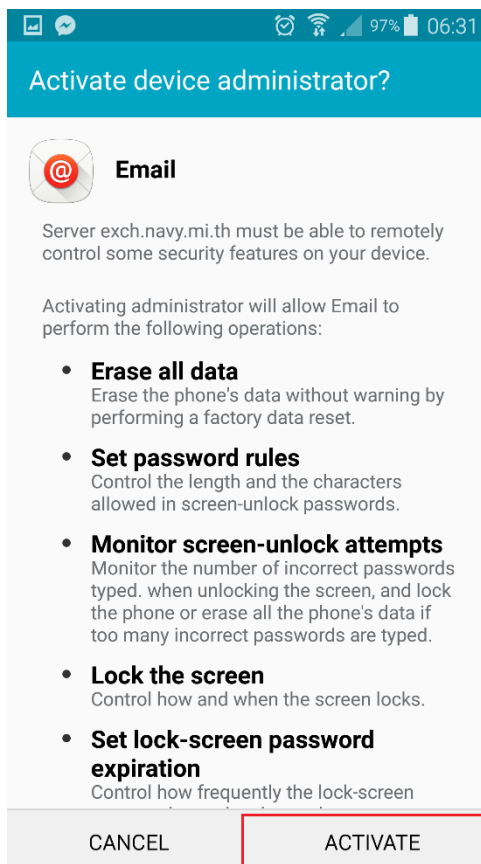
97% 06:31

Activate device administrator?

Email

Server exch.navy.mi.th must be able to remotely control some security features on your device.

Activating administrator will allow Email to perform the following operations:

• Erase all data
Erase the phone's data without warning by performing a factory data reset.

• Set password rules
Control the length and the characters allowed in screen-unlock passwords.

• Monitor screen-unlock attempts
Monitor the number of incorrect passwords typed. when unlocking the screen, and lock the phone or erase all the phone's data if too many incorrect passwords are typed.

• Lock the screen
Control how and when the screen locks.

• Set lock-screen password expiration
Control how frequently the lock-screen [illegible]

CANCEL ACTIVATE